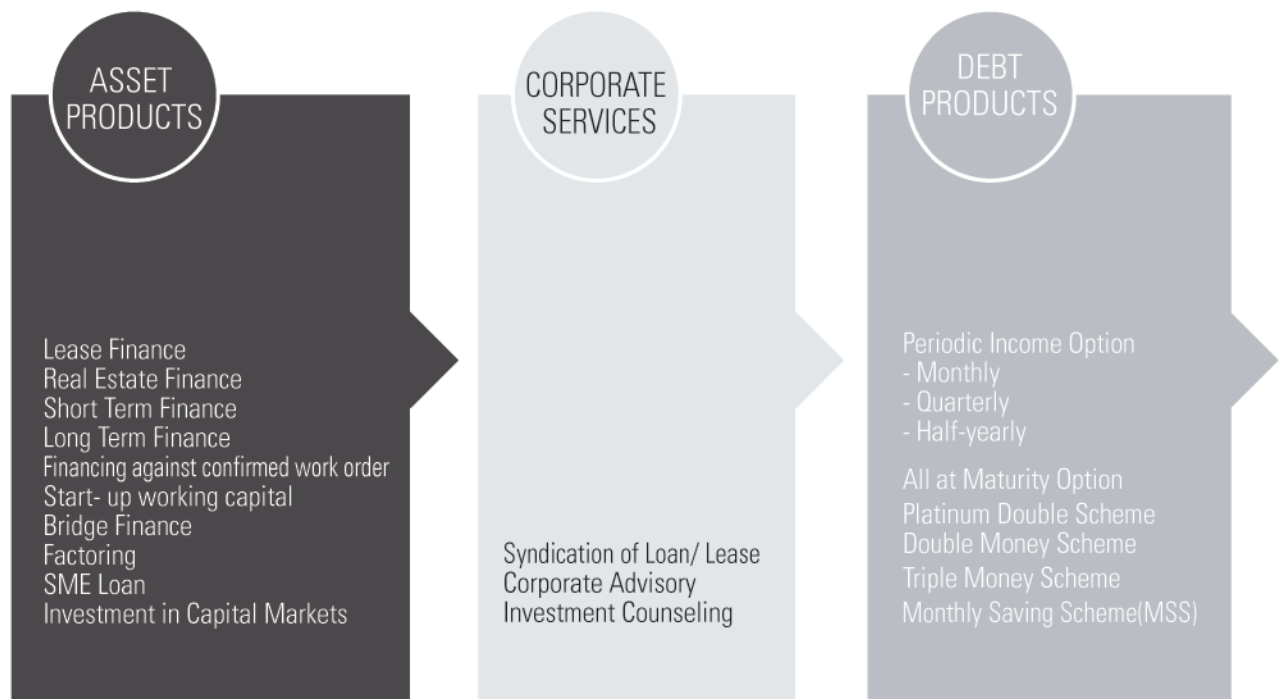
ASSET PRODUCTS

Lease Finance
Real Estate Finance
Short Term Finance
Long Term Finance
Financing against confirmed work order
Start- up working capital
Bridge Finance
Factoring
SME Loan
Investment in Capital Markets

CORPORATE SERVICES

Syndication of Loan/ Lease
Corporate Advisory
Investment Counseling

DEBT PRODUCTS

Periodic Income Option
- Monthly
- Quarterly
- Half-yearly

All at Maturity Option
Platinum Double Scheme
Double Money Scheme
Triple Money Scheme
Monthly Saving Scheme(MSS)